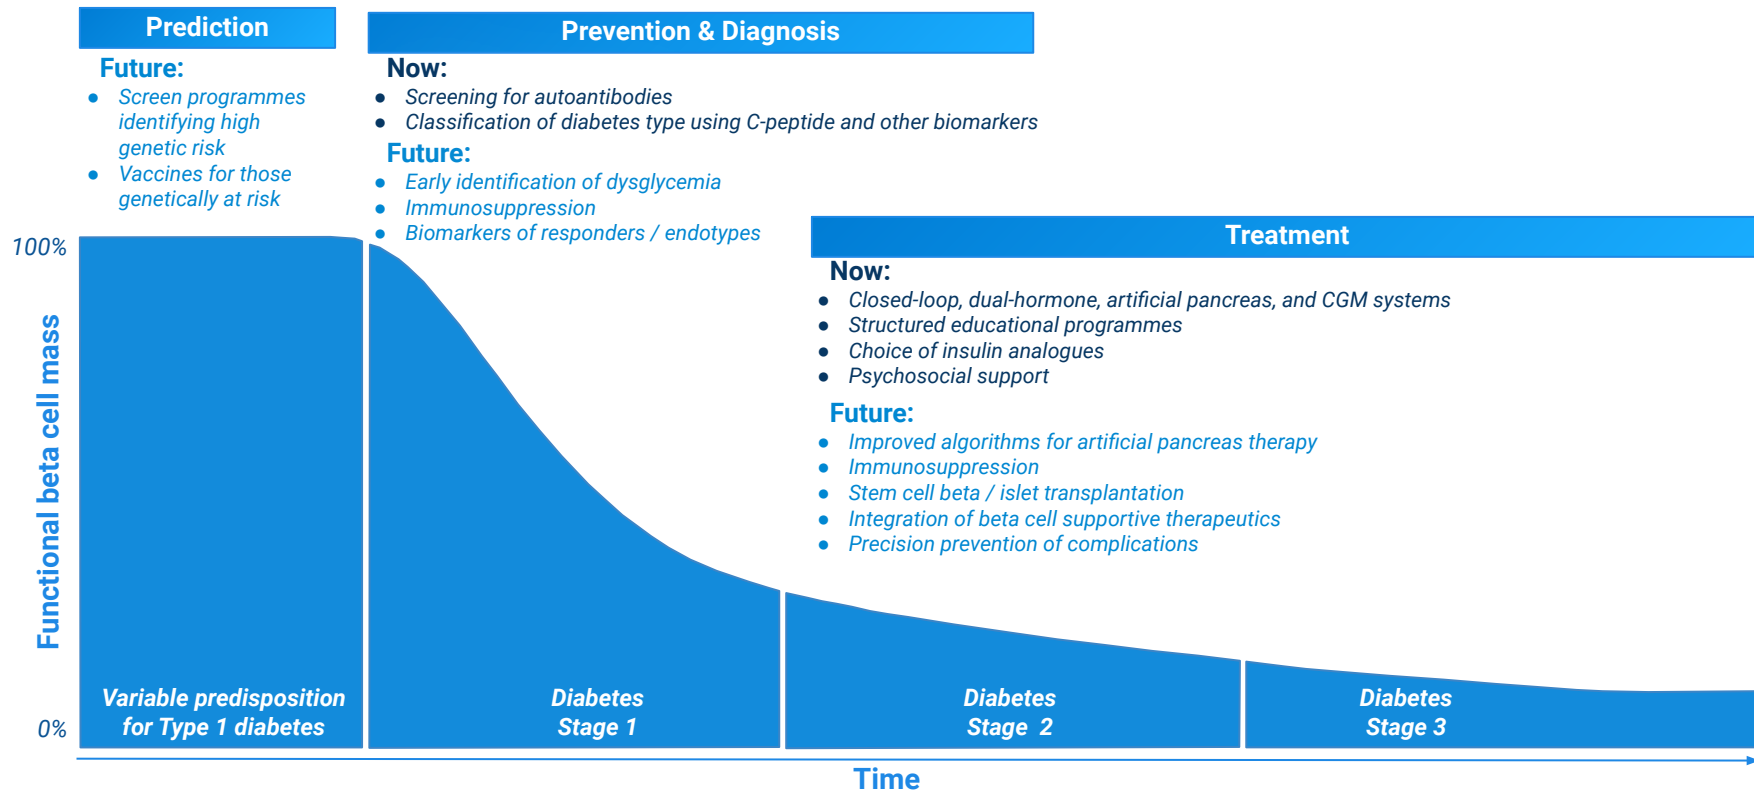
Prediction

Future:
- Screen programmes identifying high genetic risk
- Vaccines for those genetically at risk

Prevention & Diagnosis

Now:
- Screening for autoantibodies
- Classification of diabetes type using C-peptide and other biomarkers

Future:
- Early identification of dysglycemia
- Immunosuppression
- Biomarkers of responders / endotypes

Treatment

Now:
- Closed-loop, dual-hormone, artificial pancreas, and CGM systems
- Structured educational programmes
- Choice of insulin analogues
- Psychosocial support

Future:
- Improved algorithms for artificial pancreas therapy
- Immunosuppression
- Stem cell beta / islet transplantation
- Integration of beta cell supportive therapeutics
- Precision prevention of complications

100%

0%

Functional beta cell mass

Variable predisposition for Type 1 diabetes

Diabetes Stage 1

Diabetes Stage 2

Diabetes Stage 3

Time